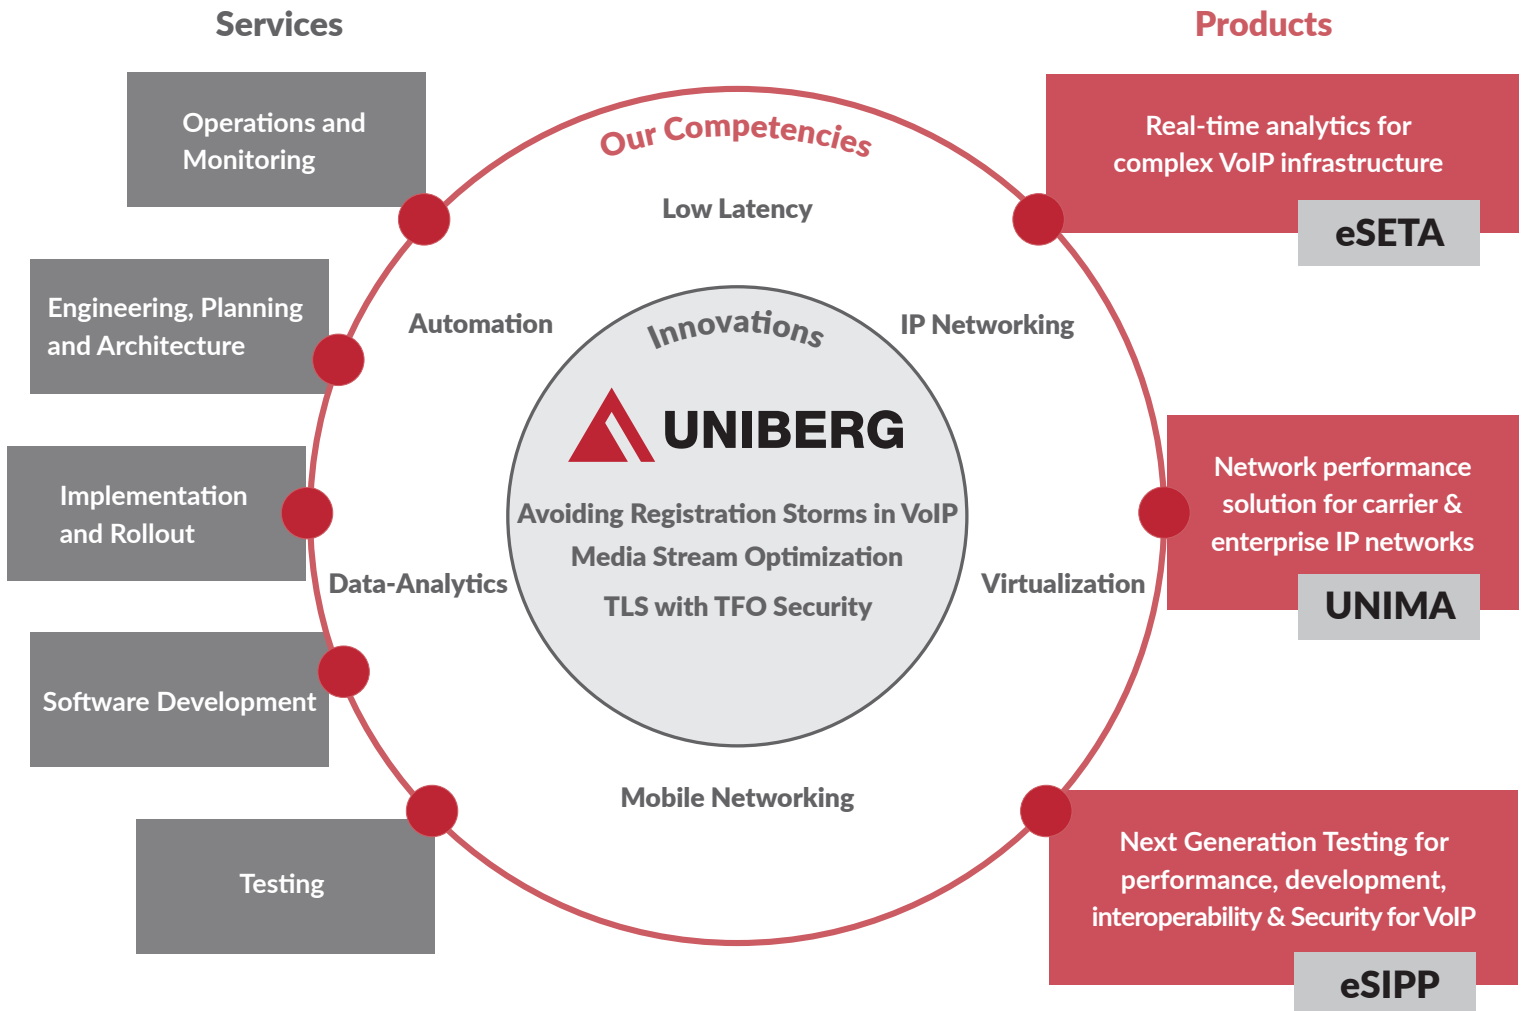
Services

Products

Operations and Monitoring

Our Competencies

Real-time analytics for complex VoIP infrastructure

eSETA

Low Latency

Engineering, Planning and Architecture

Automation

Innovations

IP Networking

UNIBERG

Implementation and Rollout

Avoiding Registration Storms in VoIP
Media Stream Optimization
TLS with TFO Security

Network performance solution for carrier & enterprise IP networks

UNIMA

Data-Analytics

Virtualization

Software Development

Mobile Networking

Testing

Next Generation Testing for performance, development, interoperability & Security for VoIP

eSIPP